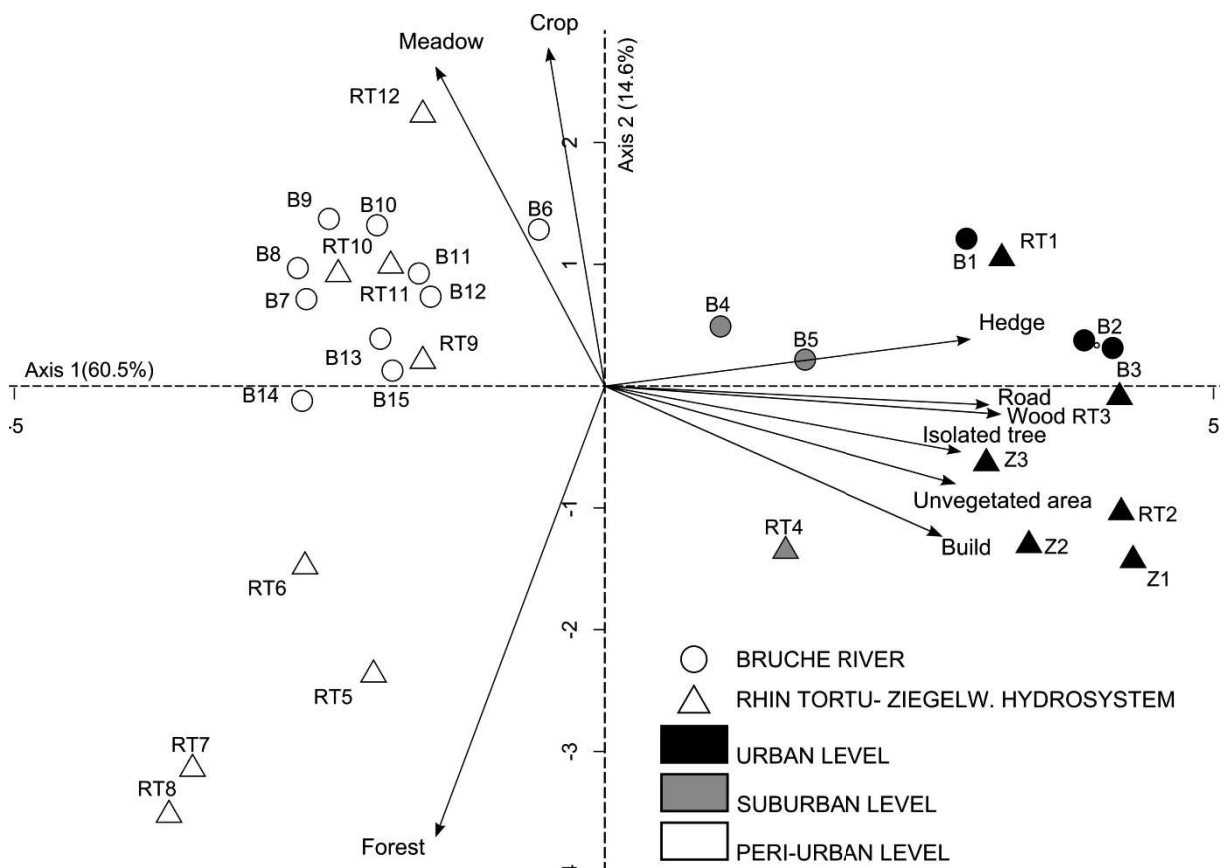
Crop
Meadow
Axis 2 (14.6%)
RT12
2
B9
B10
B6
RT1
B1
1
B8
RT10
B11
RT11
B12
B7
B4
Hedge
B2
B5
B13
RT9
B3
Axis 1(60.5%)
B14
B15
Road
Wood RT3
-5
5
Isolated tree
Z3
Unvegetated area
-1
RT2
RT4
Build
Z2
Z1
RT6
-2
BRUCHE RIVER
RT5
RHIN TORTU- ZIEGELW. HYDROSYSTEM
-3
RT7
URBAN LEVEL
RT8
SUBURBAN LEVEL
Forest
PERI-URBAN LEVEL
-4